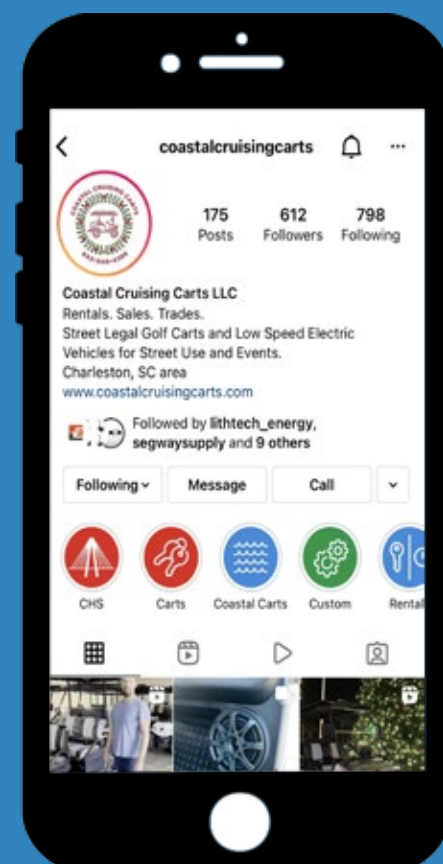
coastalcruisingcarts

COASTAL CRUISING CARTS

175 Posts
612 Followers
798 Following

Coastal Cruising Carts LLC
Rentals. Sales. Trades.
Street Legal Golf Carts and Low Speed Electric Vehicles for Street Use and Events.
Charleston, SC area
www.coastalcruisingcarts.com

Followed by lithtech_energy, segwaysupply and 9 others

Following
Message
Call

CHS
Carts
Coastal Carts
Custom
Rental